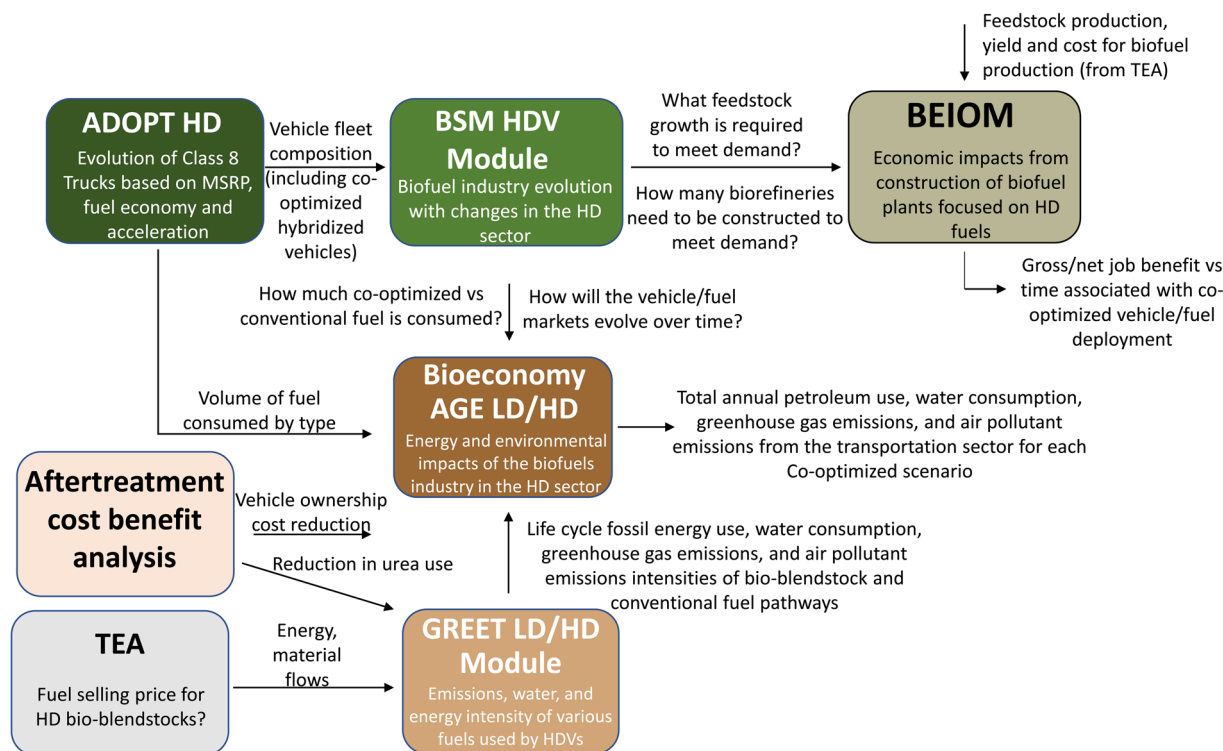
Feedstock production, yield and cost for biofuel production (from TEA)

ADOPT HD
Evolution of Class 8 Trucks based on MSRP, fuel economy and acceleration

Vehicle fleet composition (including co-optimized hybridized vehicles)

BSM HDV Module
Biofuel industry evolution with changes in the HD sector

What feedstock growth is required to meet demand?

How many biorefineries need to be constructed to meet demand?

BEIOM
Economic impacts from construction of biofuel plants focused on HD fuels

Gross/net job benefit vs time associated with co-optimized vehicle/fuel deployment

How much co-optimized vs conventional fuel is consumed?

How will the vehicle/fuel markets evolve over time?

Volume of fuel consumed by type

Bioeconomy AGE LD/HD
Energy and environmental impacts of the biofuels industry in the HD sector

Total annual petroleum use, water consumption, greenhouse gas emissions, and air pollutant emissions from the transportation sector for each Co-optimized scenario

Aftertreatment cost benefit analysis

Vehicle ownership cost reduction

Reduction in urea use

Life cycle fossil energy use, water consumption, greenhouse gas emissions, and air pollutant emissions intensities of bio-blendstock and conventional fuel pathways

TEA
Fuel selling price for HD bio-blendstocks?

Energy, material flows

GREET LD/HD Module
Emissions, water, and energy intensity of various fuels used by HDVs